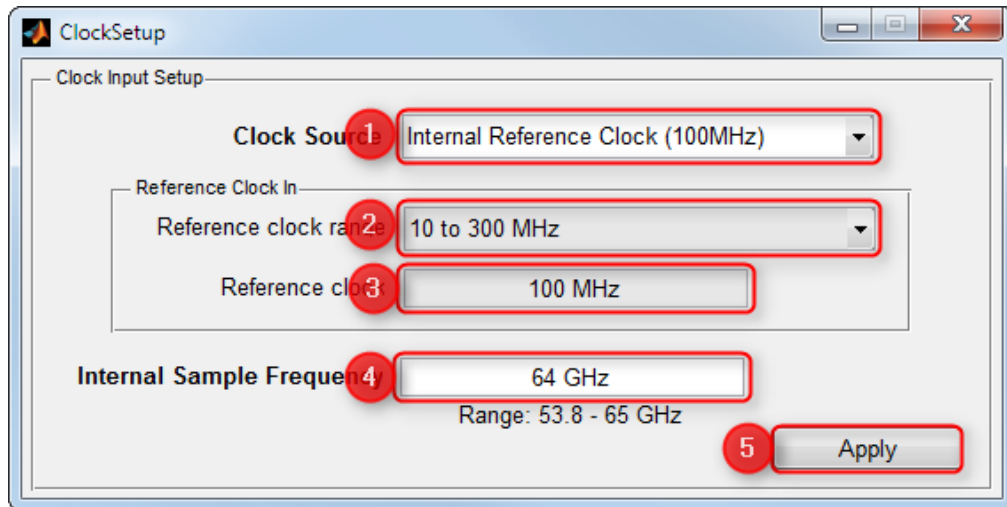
ClockSetup

Clock Input Setup

Clock Sour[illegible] 1 Internal Reference Clock (100MHz)

Reference Clock In

Reference clock ran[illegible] 2 10 to 300 MHz

Reference cl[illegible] 3 100 MHz

Internal Sample Freque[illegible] 4 64 GHz

Range: 53.8 - 65 GHz

5 Apply